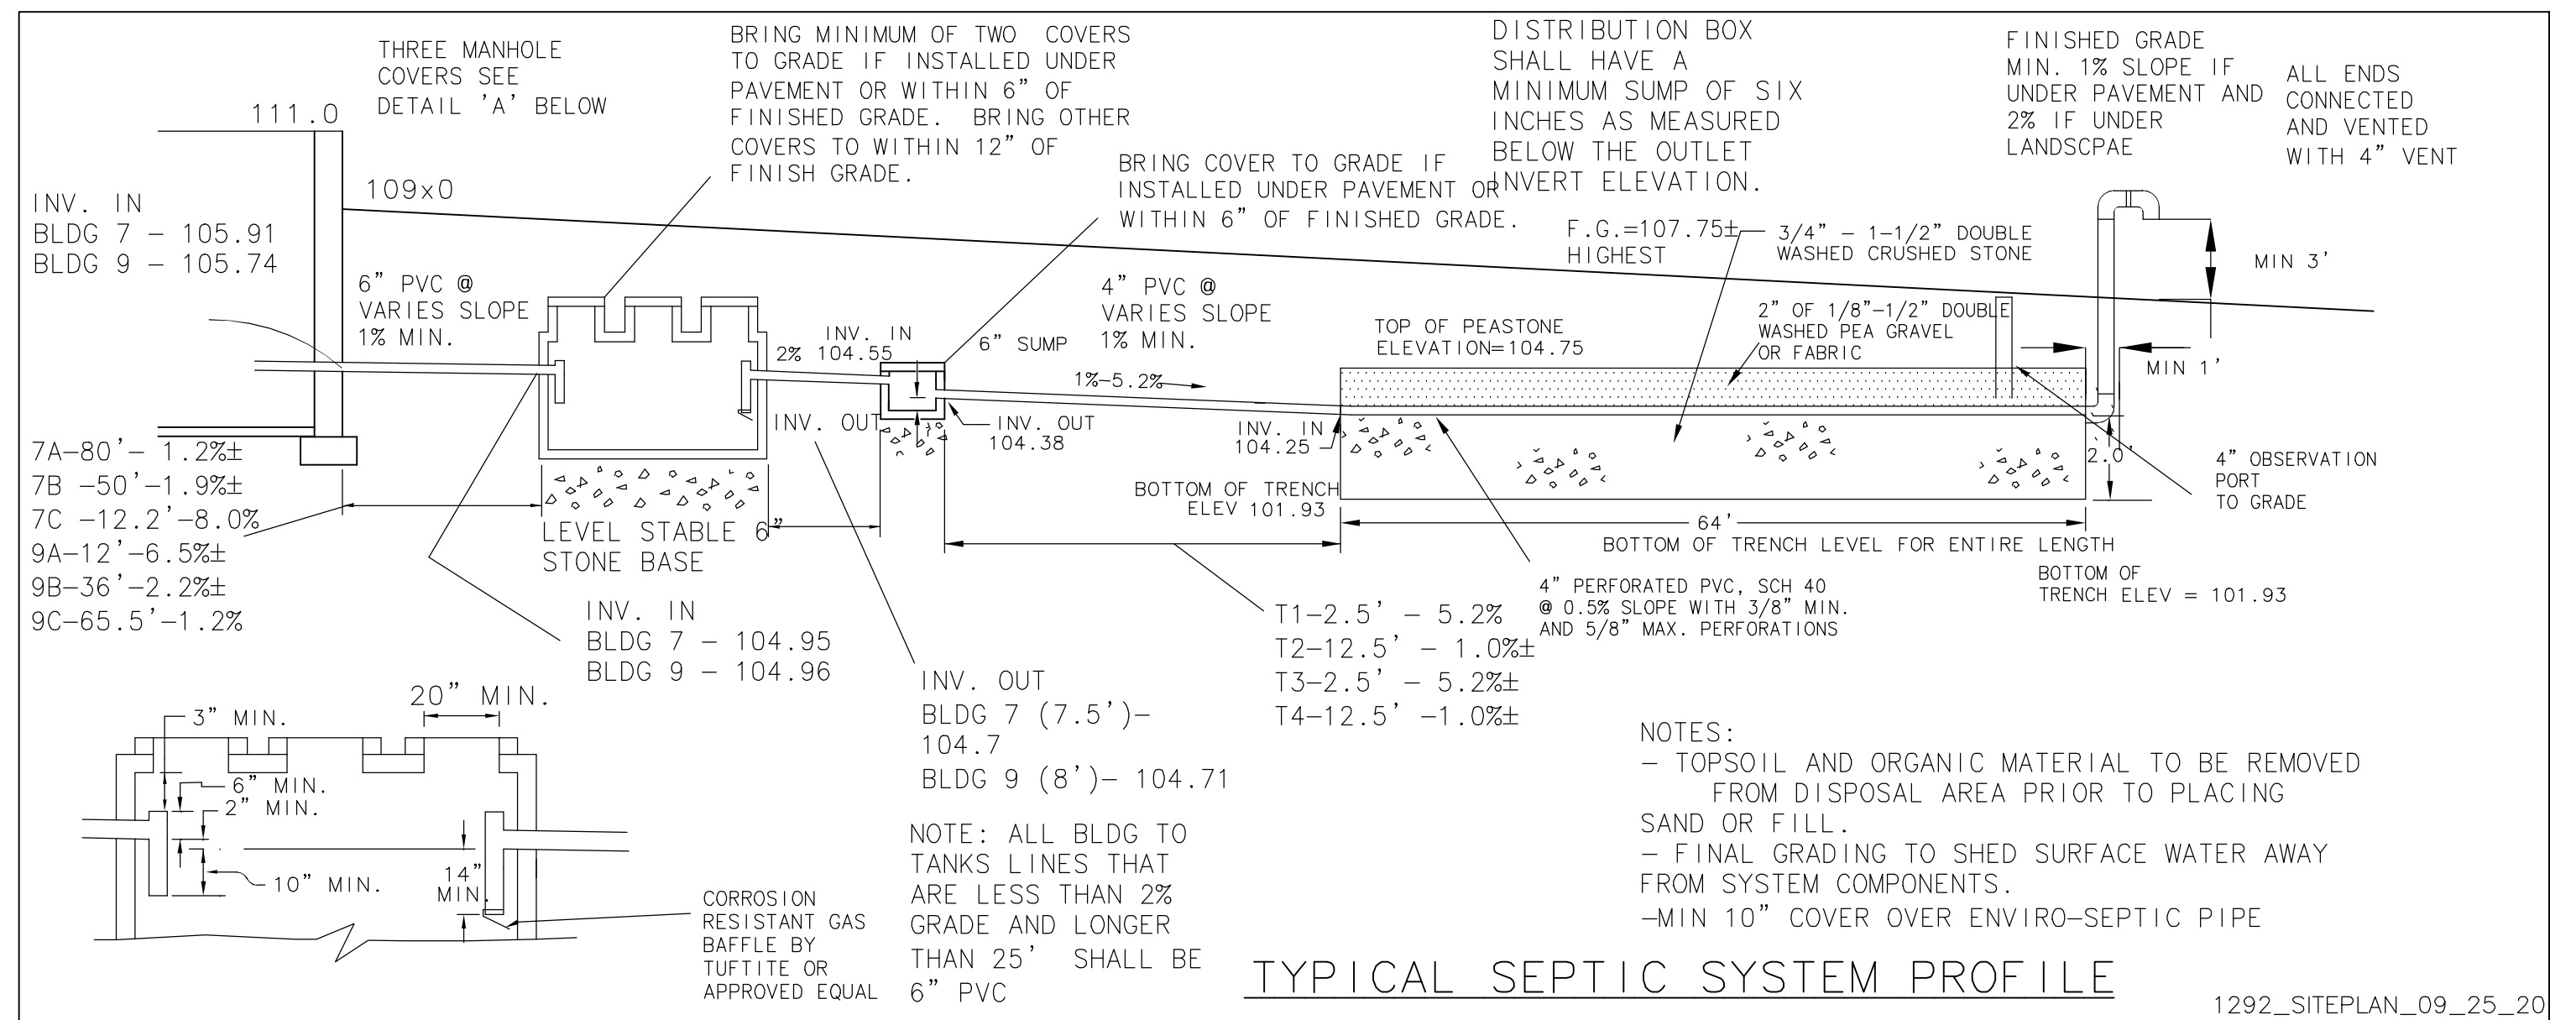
THREE MANHOLE COVERS SEE DETAIL 'A' BELOW

BRING MINIMUM OF TWO COVERS TO GRADE IF INSTALLED UNDER PAVEMENT OR WITHIN 6" OF FINISHED GRADE. BRING OTHER COVERS TO WITHIN 12" OF FINISH GRADE.

DISTRIBUTION BOX SHALL HAVE A MINIMUM SUMP OF SIX INCHES AS MEASURED BELOW THE OUTLET INVERT ELEVATION.

FINISHED GRADE MIN. 1% SLOPE IF UNDER PAVEMENT AND 2% IF UNDER LANDSCPAE

ALL ENDS CONNECTED AND VENTED WITH 4" VENT

111.0

109x0

INV. IN
BLDG 7 – 105.91
BLDG 9 – 105.74

BRING COVER TO GRADE IF INSTALLED UNDER PAVEMENT OR WITHIN 6" OF FINISHED GRADE.

F.G.=107.75± HIGHEST

3/4" – 1-1/2" DOUBLE WASHED CRUSHED STONE

MIN 3'

6" PVC @ VARIES SLOPE 1% MIN.

4" PVC @ VARIES SLOPE 1% MIN.

INV. IN
2% 104.55

6" SUMP

TOP OF PEASTONE ELEVATION=104.75

2" OF 1/8"-1/2" DOUBLE WASHED PEA GRAVEL OR FABRIC

MIN 1'

1%-5.2%

INV. OUT

INV. OUT 104.38

INV. IN 104.25

2.0'

4" OBSERVATION PORT TO GRADE

7A-80'– 1.2%±
7B –50'-1.9%±
7C –12.2'-8.0%
9A-12'-6.5%±
9B-36'-2.2%±
9C-65.5'-1.2%

LEVEL STABLE 6" STONE BASE

BOTTOM OF TRENCH ELEV 101.93

64'

BOTTOM OF TRENCH LEVEL FOR ENTIRE LENGTH

BOTTOM OF TRENCH ELEV = 101.93

INV. IN
BLDG 7 – 104.95
BLDG 9 – 104.96

T1-2.5' – 5.2%
T2-12.5' – 1.0%±
T3-2.5' – 5.2%±
T4-12.5' -1.0%±

4" PERFORATED PVC, SCH 40 @ 0.5% SLOPE WITH 3/8" MIN. AND 5/8" MAX. PERFORATIONS

INV. OUT
BLDG 7 (7.5')- 104.7
BLDG 9 (8')- 104.71

20" MIN.
3" MIN.
6" MIN.
2" MIN.
10" MIN.
14" MIN.

CORROSION RESISTANT GAS BAFFLE BY TUFTITE OR APPROVED EQUAL

NOTE: ALL BLDG TO TANKS LINES THAT ARE LESS THAN 2% GRADE AND LONGER THAN 25' SHALL BE 6" PVC

NOTES:
– TOPSOIL AND ORGANIC MATERIAL TO BE REMOVED FROM DISPOSAL AREA PRIOR TO PLACING SAND OR FILL.
– FINAL GRADING TO SHED SURFACE WATER AWAY FROM SYSTEM COMPONENTS.
-MIN 10" COVER OVER ENVIRO-SEPTIC PIPE

TYPICAL SEPTIC SYSTEM PROFILE

1292_SITEPLAN_09_25_20